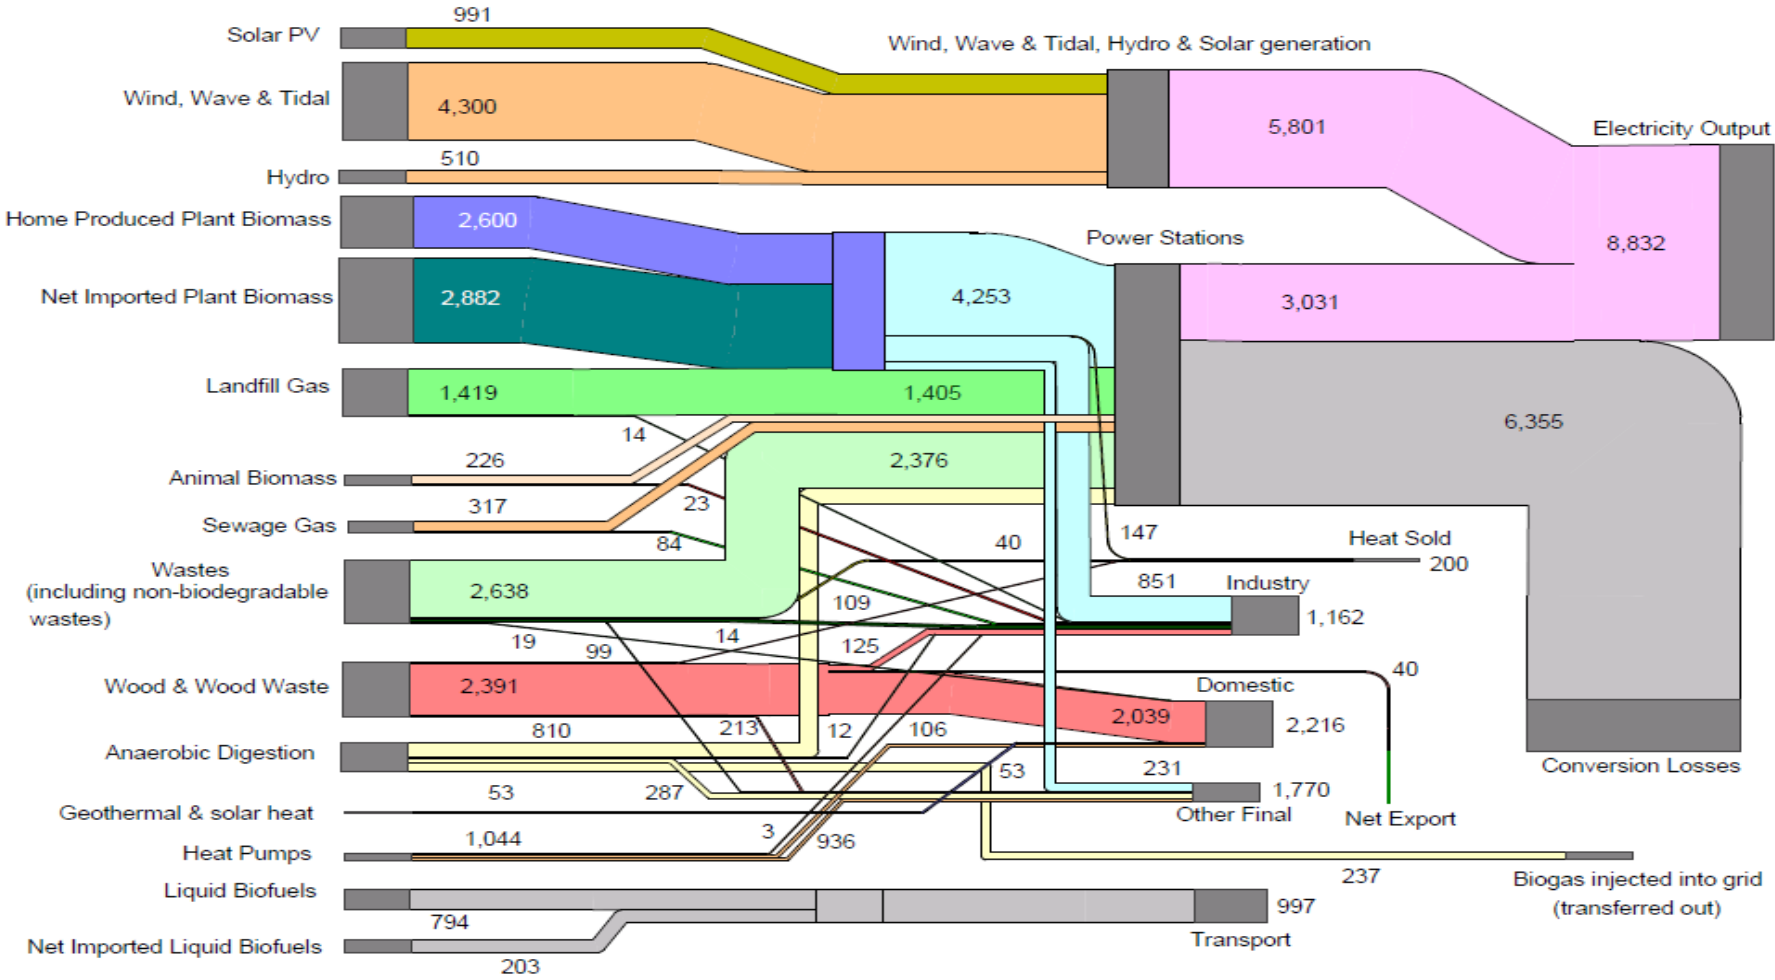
Solar PV
991
Wind, Wave & Tidal, Hydro & Solar generation
Wind, Wave & Tidal
4,300
5,801
Electricity Output
510
Hydro
Home Produced Plant Biomass
2,600
8,832
Power Stations
Net Imported Plant Biomass
2,882
4,253
3,031
Landfill Gas
1,419
1,405
6,355
14
Animal Biomass
226
2,376
23
Sewage Gas
317
84
147
Heat Sold
40
200
Wastes (including non-biodegradable wastes)
2,638
851
Industry
109
1,162
19
99
14
125
40
Wood & Wood Waste
2,391
Domestic
2,039
2,216
810
213
12
106
Anaerobic Digestion
53
231
Conversion Losses
53
287
1,770
Geothermal & solar heat
Other Final
Net Export
3
Heat Pumps
1,044
936
237
Biogas injected into grid (transferred out)
Liquid Biofuels
997
794
Transport
Net Imported Liquid Biofuels
203